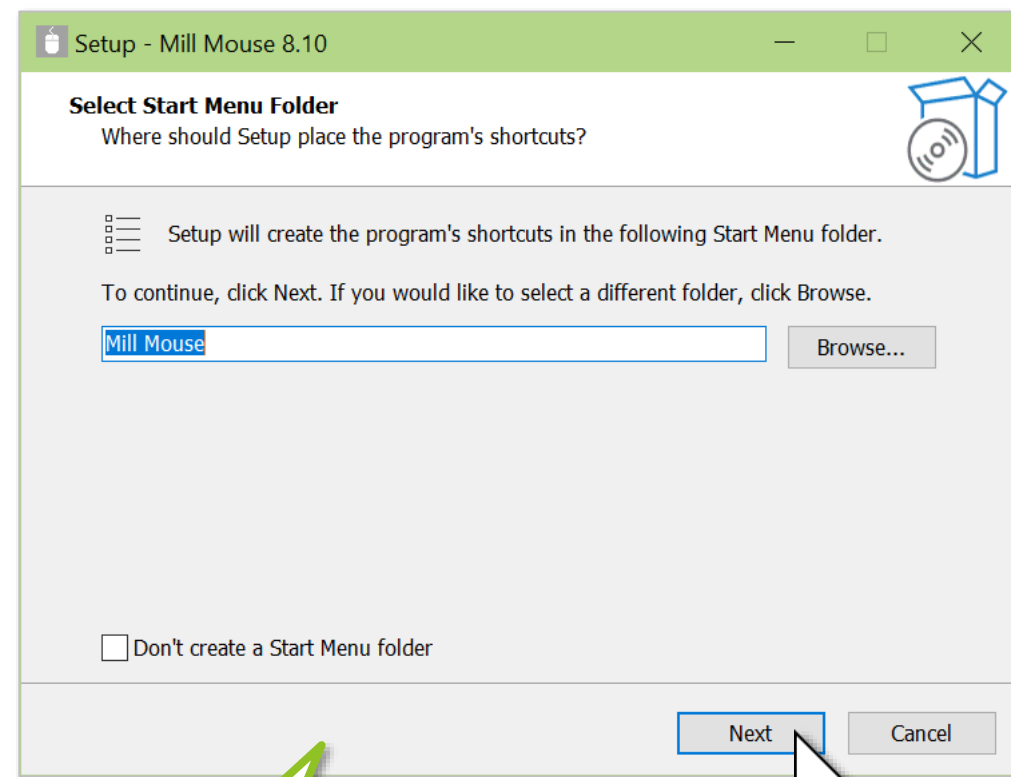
Setup - Mill Mouse 8.10

Select Start Menu Folder
Where should Setup place the program's shortcuts?

Setup will create the program's shortcuts in the following Start Menu folder.

To continue, click Next. If you would like to select a different folder, click Browse.

Mill Mouse

Browse...

Don't create a Start Menu folder

Next

Cancel